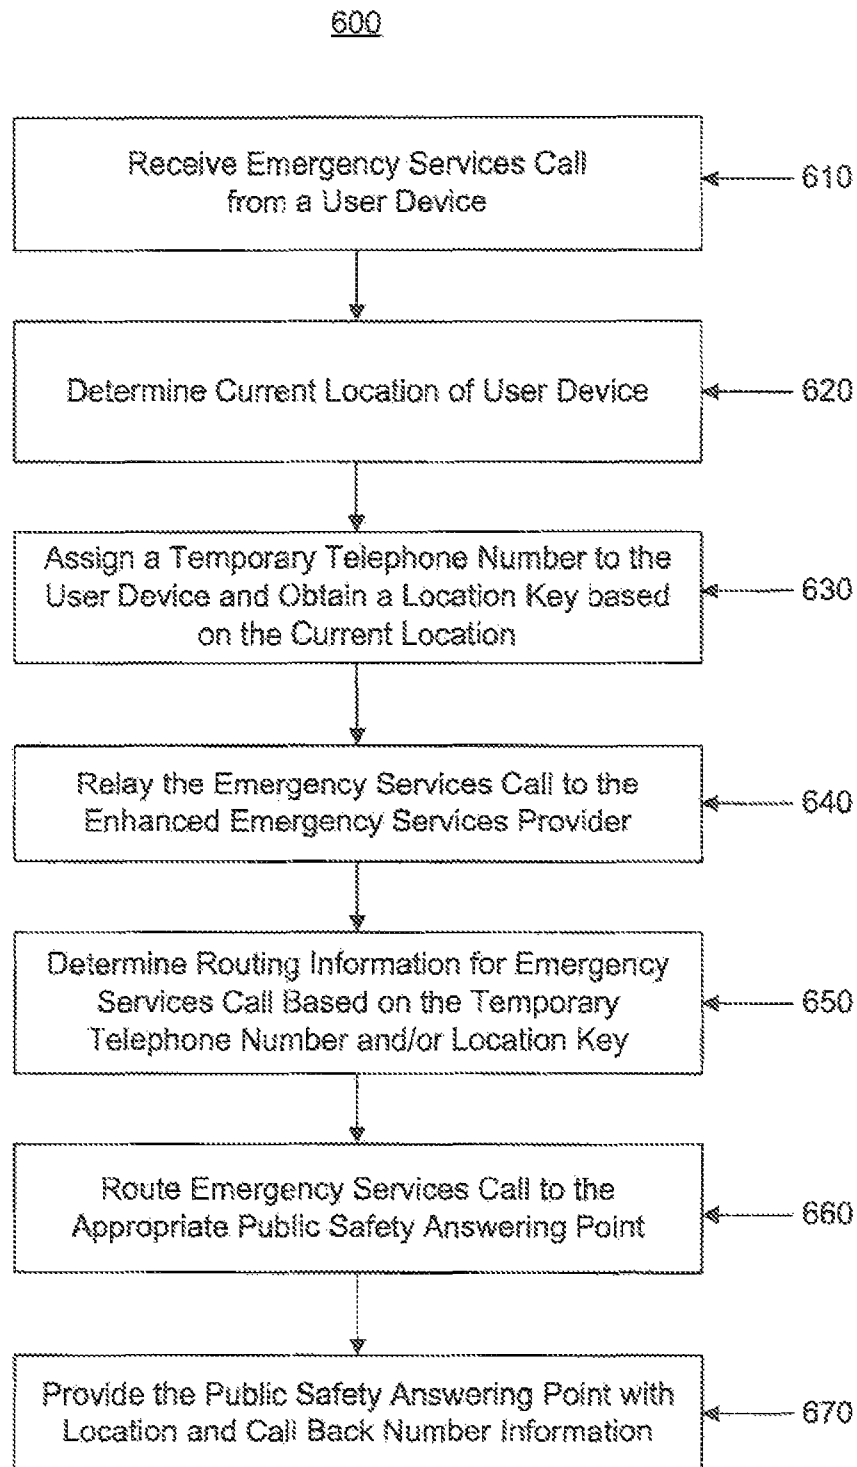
600

Receive Emergency Services Call from a User Device

610

Determine Current Location of User Device

620

Assign a Temporary Telephone Number to the User Device and Obtain a Location Key based on the Current Location

630

Relay the Emergency Services Call to the Enhanced Emergency Services Provider

640

Determine Routing Information for Emergency Services Call Based on the Temporary Telephone Number and/or Location Key

650

Route Emergency Services Call to the Appropriate Public Safety Answering Point

660

Provide the Public Safety Answering Point with Location and Call Back Number Information

670